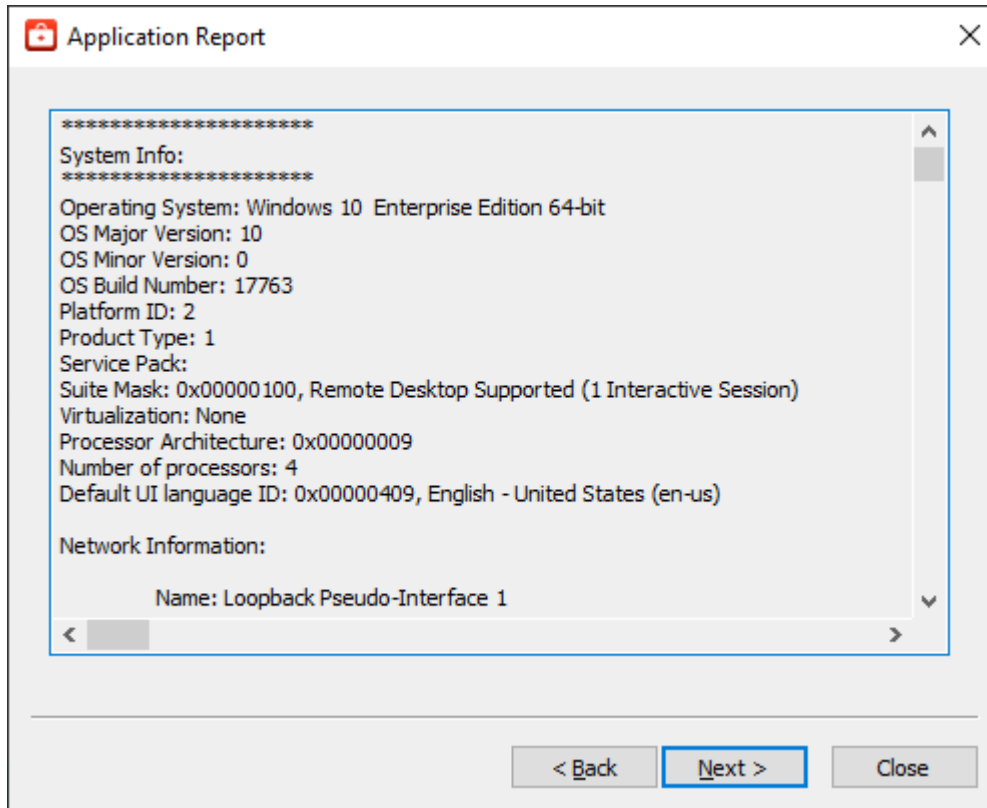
Application Report

**********************
System Info:
**********************
Operating System: Windows 10  Enterprise Edition 64-bit
OS Major Version: 10
OS Minor Version: 0
OS Build Number: 17763
Platform ID: 2
Product Type: 1
Service Pack:
Suite Mask: 0x00000100, Remote Desktop Supported (1 Interactive Session)
Virtualization: None
Processor Architecture: 0x00000009
Number of processors: 4
Default UI language ID: 0x00000409, English - United States (en-us)

Network Information:

Name: Loopback Pseudo-Interface 1

< Back
Next >
Close